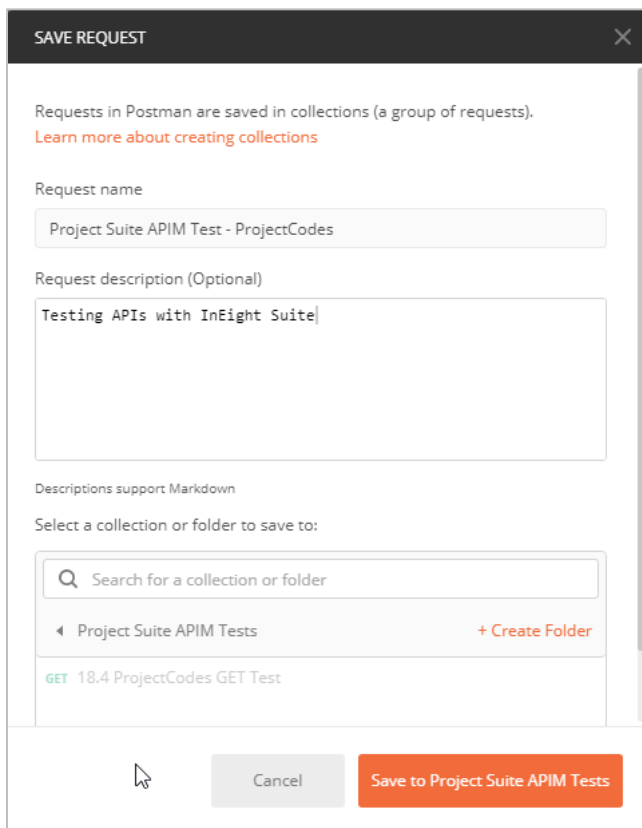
SAVE REQUEST

Requests in Postman are saved in collections (a group of requests).
Learn more about creating collections

Request name

Project Suite APIM Test - ProjectCodes

Request description (Optional)

Testing APIs with InEight Suite

Descriptions support Markdown

Select a collection or folder to save to:

Search for a collection or folder

Project Suite APIM Tests

+ Create Folder

GET 18.4 ProjectCodes GET Test

Cancel

Save to Project Suite APIM Tests